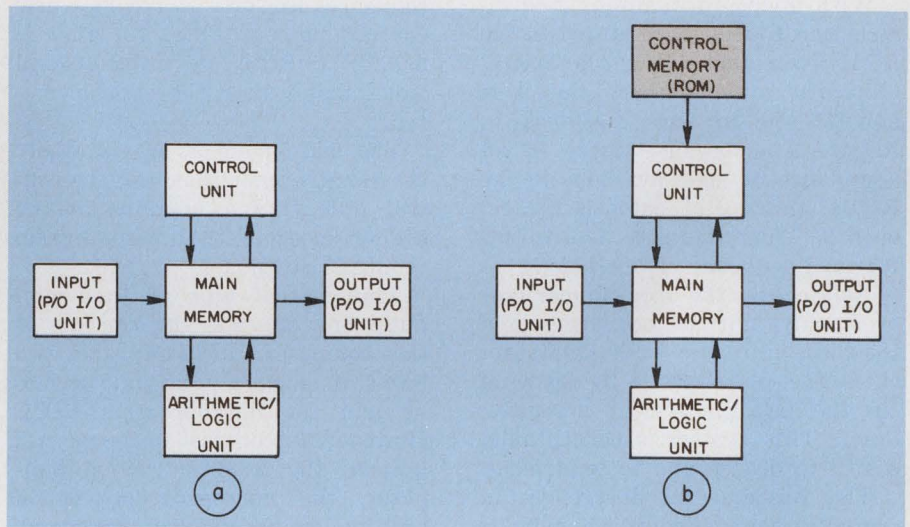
CONTROL UNIT

INPUT (P/O I/O UNIT)

MAIN MEMORY

OUTPUT (P/O I/O UNIT)

ARITHMETIC/ LOGIC UNIT

a

CONTROL MEMORY (ROM)

CONTROL UNIT

INPUT (P/O I/O UNIT)

MAIN MEMORY

OUTPUT (P/O I/O UNIT)

ARITHMETIC/ LOGIC UNIT

b